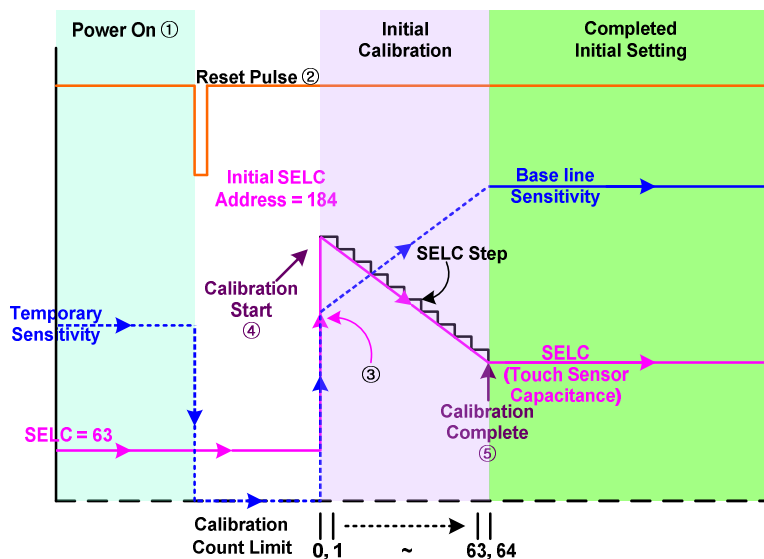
Power On ①

Initial Calibration

Completed Initial Setting

Reset Pulse ②

Initial SELC Address = 184

Base line Sensitivity

SELC Step

Calibration Start ④

Temporary Sensitivity

③

SELC (Touch Sensor Capacitance)

Calibration Complete ⑤

SELC = 63

Calibration Count Limit

0, 1

~

63, 64